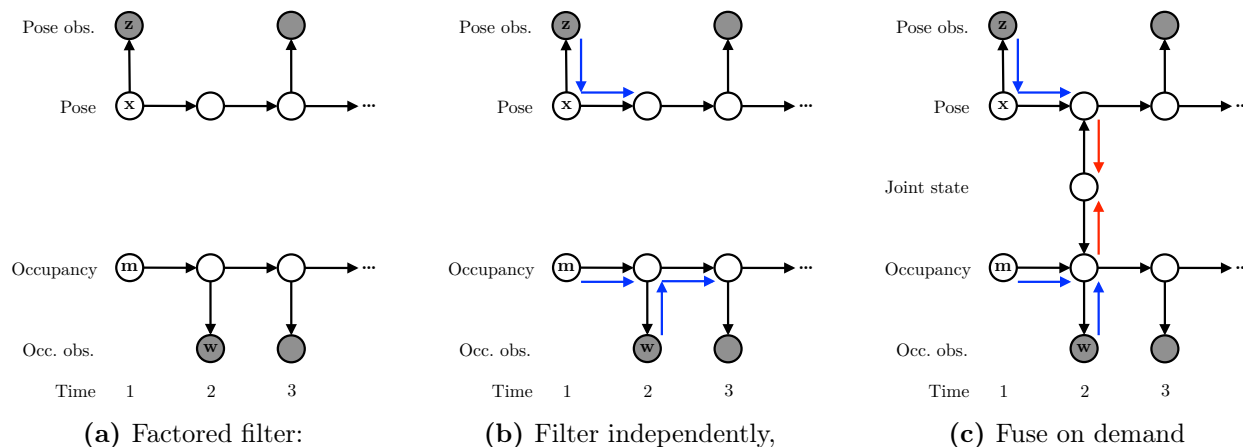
Pose obs.
z
Pose
x
...
Occupancy
m
...
Occ. obs.
w
Time 1 2 3
**(a)** Factored filter:

Pose obs.
z
Pose
x
...
Occupancy
m
...
Occ. obs.
w
Time 1 2 3
**(b)** Filter independently,

Pose obs.
z
Pose
x
...
Joint state
Occupancy
m
...
Occ. obs.
w
Time 1 2 3
**(c)** Fuse on demand